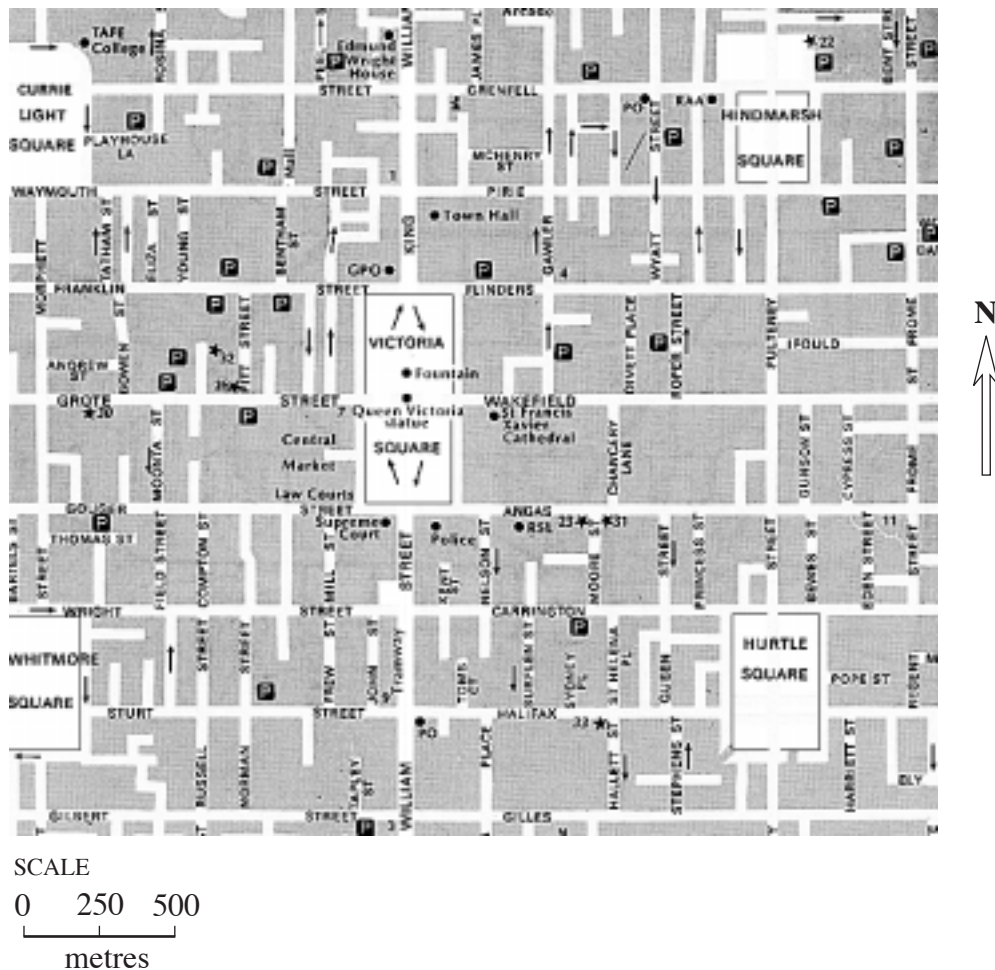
Arcade
TAFE College
ROBINS
Edmund Wright House
WILLIAM
JAMES PL
22
BENT STREET
CURRIE
LIGHT
SQUARE
PLAYHOUSE LA
STREET
GRENFELL
PO
RAA
HINDMARSH
SQUARE
MCHENRY ST
STREET
WAYMOUTH
STREET
PIRIE
Town Hall
TATHAM ST
ELIZA
YOUNG ST
BENTHAM ST
KING
GAWLER
WYATT
GPO
4
MORPHETT
FRANKLIN
STREET
FLINDERS
VICTORIA
DIVETT PLACE
ROPER STREET
PULTENEY
IFOULD
FROME
ST
ANGREW ST
BOWEN
32
PITT STREET
35
Fountain
GROTE
20
STREET
7 Queen Victoria statue
WAKEFIELD
St Francis Xavier Cathedral
MOONTA ST
Central
Market
SQUARE
CHANCERY LANE
GUNSON ST
CYPRESS ST
Law Courts
GOUGER
STREET
Supreme Court
ANGAS
Police
RSL
23
31
11
THOMAS ST
FIELD STREET
COMPTON ST
MILL ST
STREET
KENT ST
NELSON ST
MOORE
STREET
PRINCESS ST
STREET
BENT ST
EDEN STREET
STREET
WRIGHT
STREET
CARRINGTON
WHITMORE
SQUARE
STREET
STREET
FREW
JOHN ST
Tramway
TOMS CT
SUPERN ST
SYDNEY PL
ST HELENA PL
QUEEN
HURTLE
SQUARE
POPE ST
REGENT
STURT
STREET
PO
HALIFAX
22
HALLETT ST
STEPHENS ST
HARRIETT ST
ELY
RUSSELL
NORMAN
TAPLEY ST
WILLIAM
PLACE
GILBERT
STREET
3
GILLES

N

SCALE
0 250 500
metres